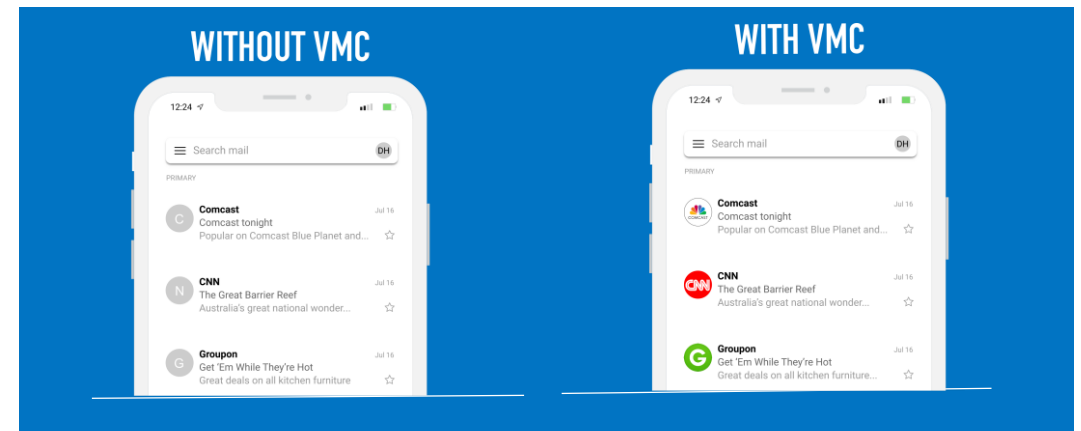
WITHOUT VMC

12:24

Search mail DH

PRIMARY

C Comcast Jul 16
Comcast tonight
Popular on Comcast Blue Planet and...

N CNN Jul 16
The Great Barrier Reef
Australia's great national wonder...

G Groupon Jul 16
Get 'Em While They're Hot
Great deals on all kitchen furniture

WITH VMC

12:24

Search mail DH

PRIMARY

COMCAST Comcast Jul 16
Comcast tonight
Popular on Comcast Blue Planet and...

CNN CNN Jul 16
The Great Barrier Reef
Australia's great national wonder...

Groupon Jul 16
Get 'Em While They're Hot
Great deals on all kitchen furniture...